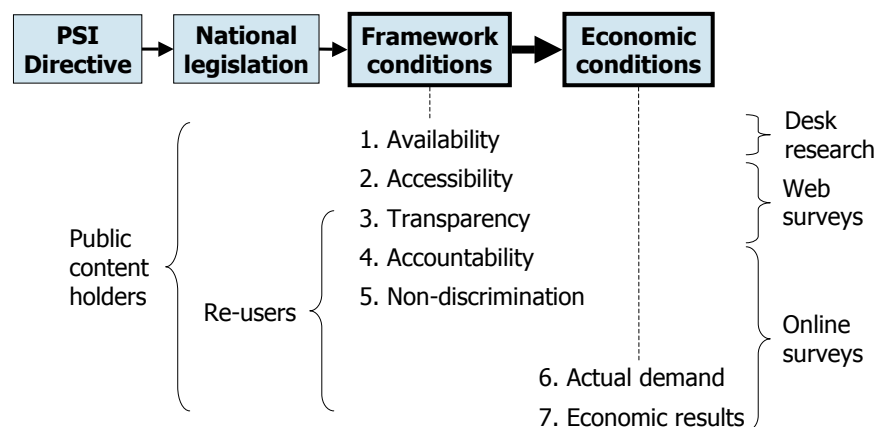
PSI Directive

National legislation

Framework conditions

Economic conditions

1. Availability
2. Accessibility
3. Transparency
4. Accountability
5. Non-discrimination

6. Actual demand
7. Economic results

Public content holders

Re-users

Desk research

Web surveys

Online surveys